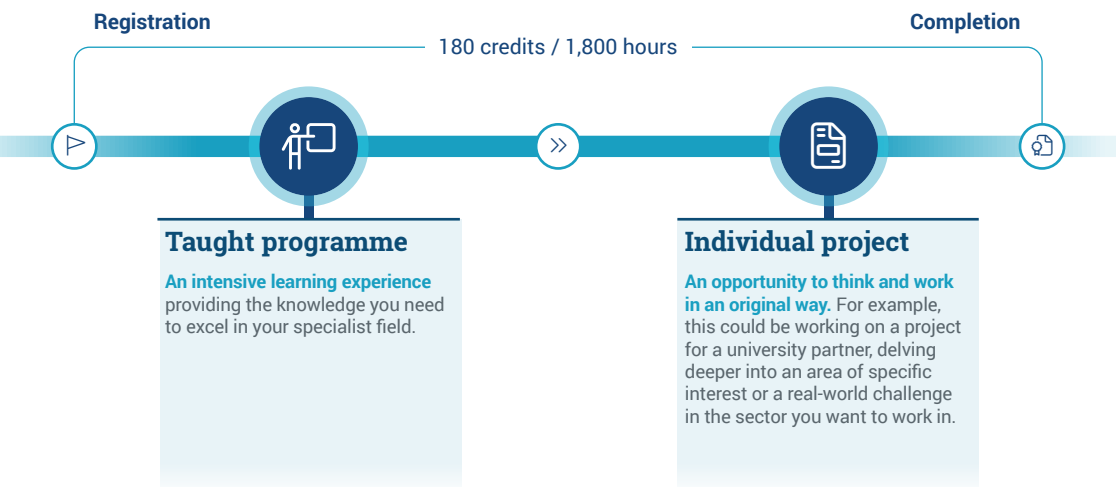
Registration

Completion

180 credits / 1,800 hours

Taught programme

An intensive learning experience providing the knowledge you need to excel in your specialist field.

Individual project

An opportunity to think and work in an original way. For example, this could be working on a project for a university partner, delving deeper into an area of specific interest or a real-world challenge in the sector you want to work in.